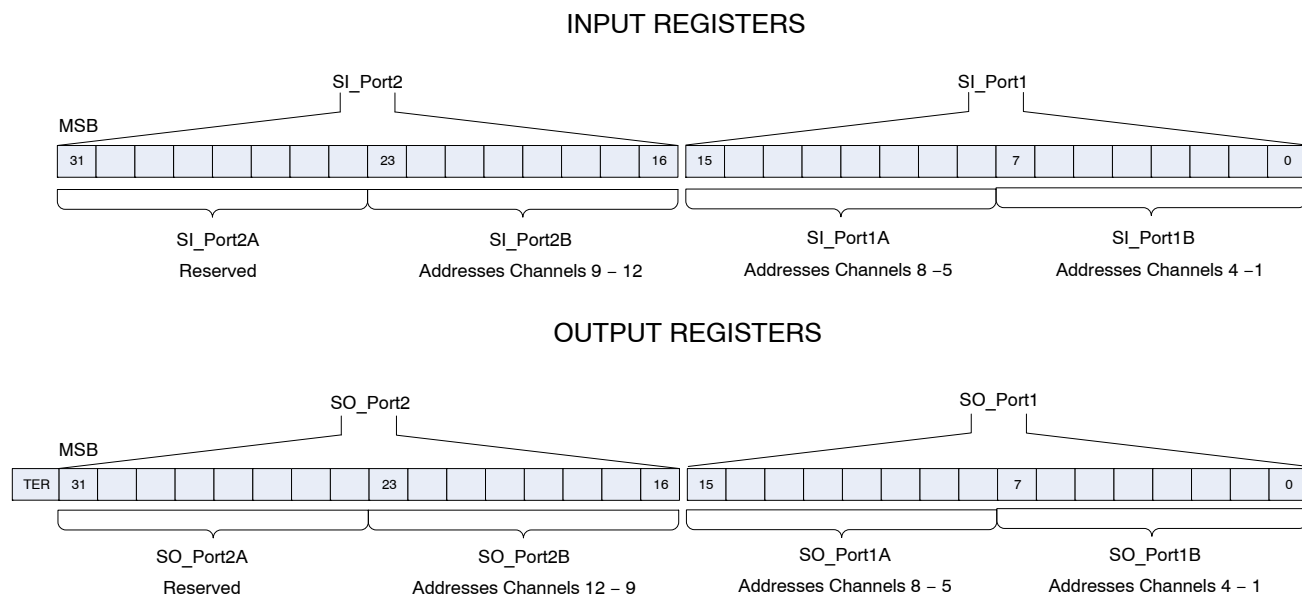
INPUT REGISTERS

SI_Port2

SI_Port1

MSB

31

23

16

15

7

0

SI_Port2A
Reserved

SI_Port2B
Addresses Channels 9 − 12

SI_Port1A
Addresses Channels 8 −5

SI_Port1B
Addresses Channels 4 −1

OUTPUT REGISTERS

SO_Port2

SO_Port1

MSB

TER

31

23

16

15

7

0

SO_Port2A
Reserved

SO_Port2B
Addresses Channels 12 − 9

SO_Port1A
Addresses Channels 8 − 5

SO_Port1B
Addresses Channels 4 − 1